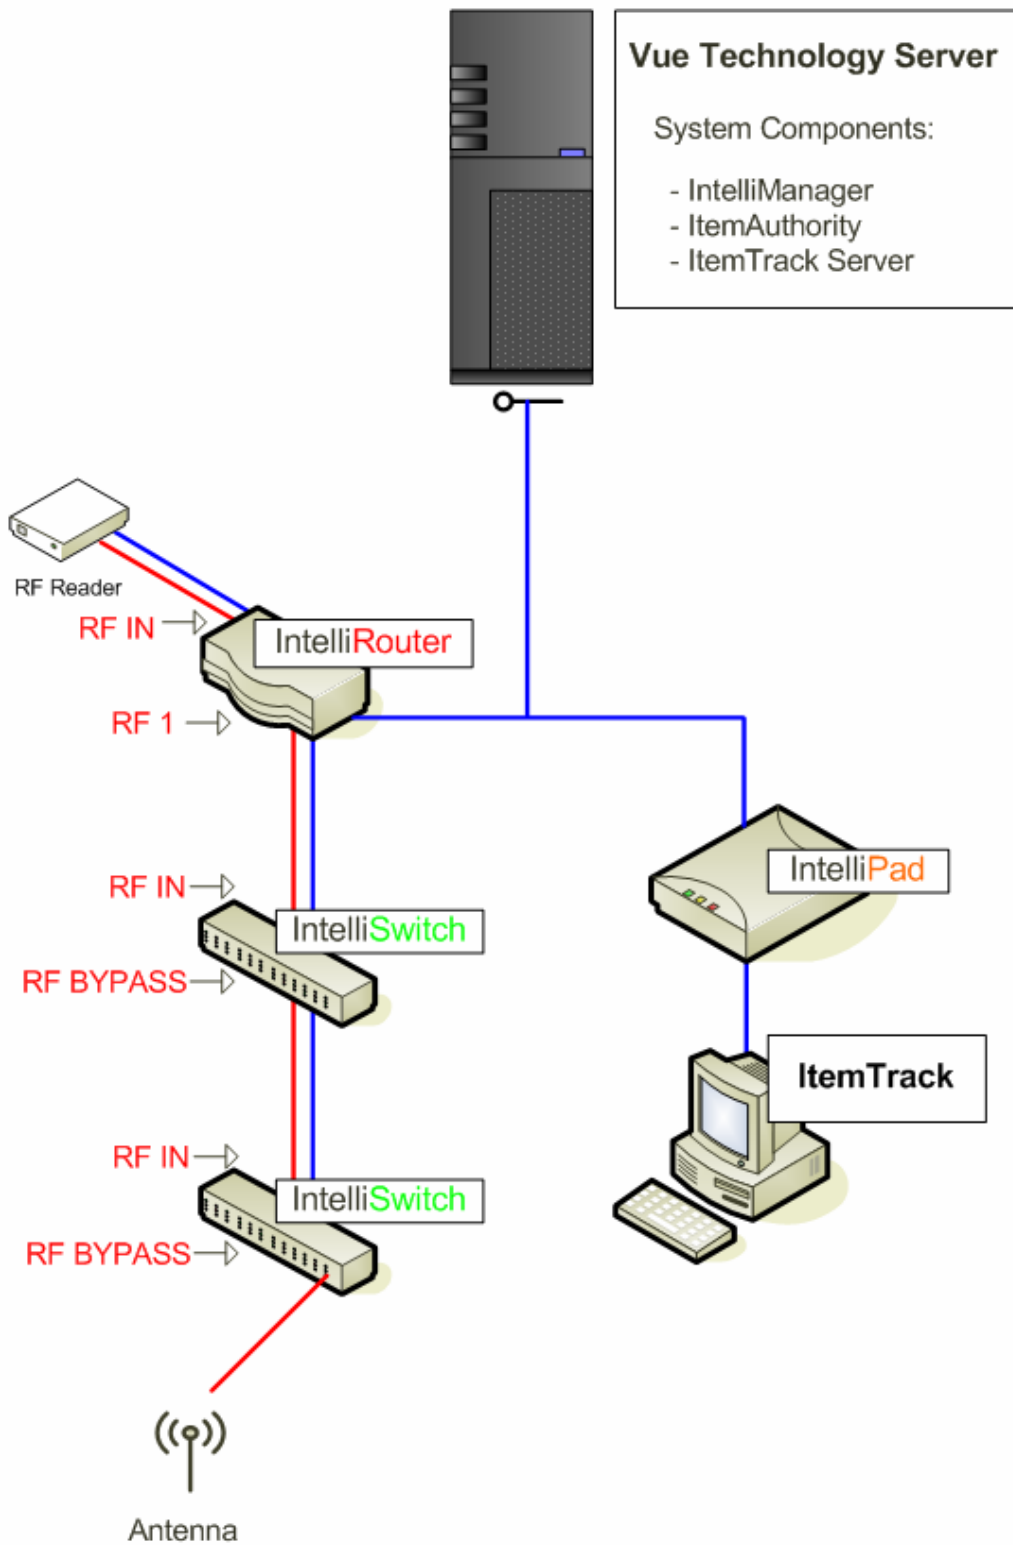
Vue Technology Server

System Components:

- IntelliManager
- ItemAuthority
- ItemTrack Server

RF Reader

RF IN

IntelliRouter

RF 1

RF IN

IntelliSwitch

RF BYPASS

RF IN

IntelliSwitch

RF BYPASS

Antenna

IntelliPad

ItemTrack